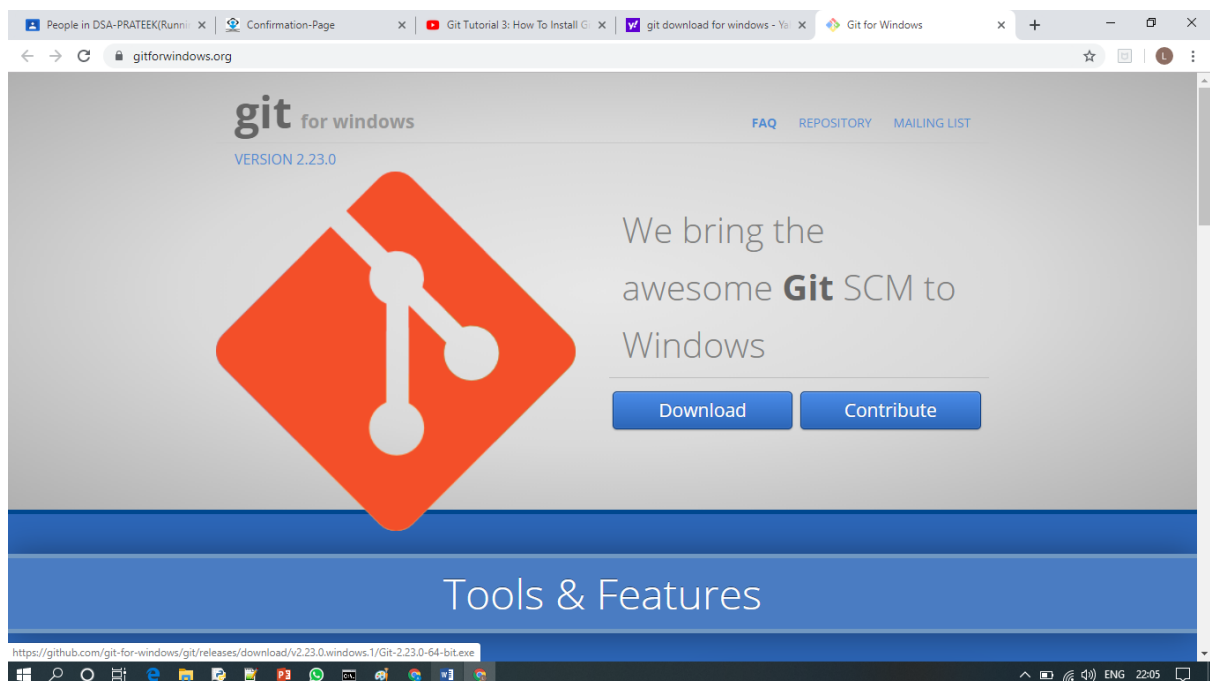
People in DSA-PRATEEK(Runni ×
Confirmation-Page ×
Git Tutorial 3: How To Install Gi ×
git download for windows - Ya ×
Git for Windows ×
+

gitforwindows.org

git for windows
VERSION 2.23.0

FAQ REPOSITORY MAILING LIST

We bring the awesome **Git** SCM to Windows

Download
Contribute

Tools & Features

https://github.com/git-for-windows/git/releases/download/v2.23.0.windows.1/Git-2.23.0-64-bit.exe

ENG 22:05